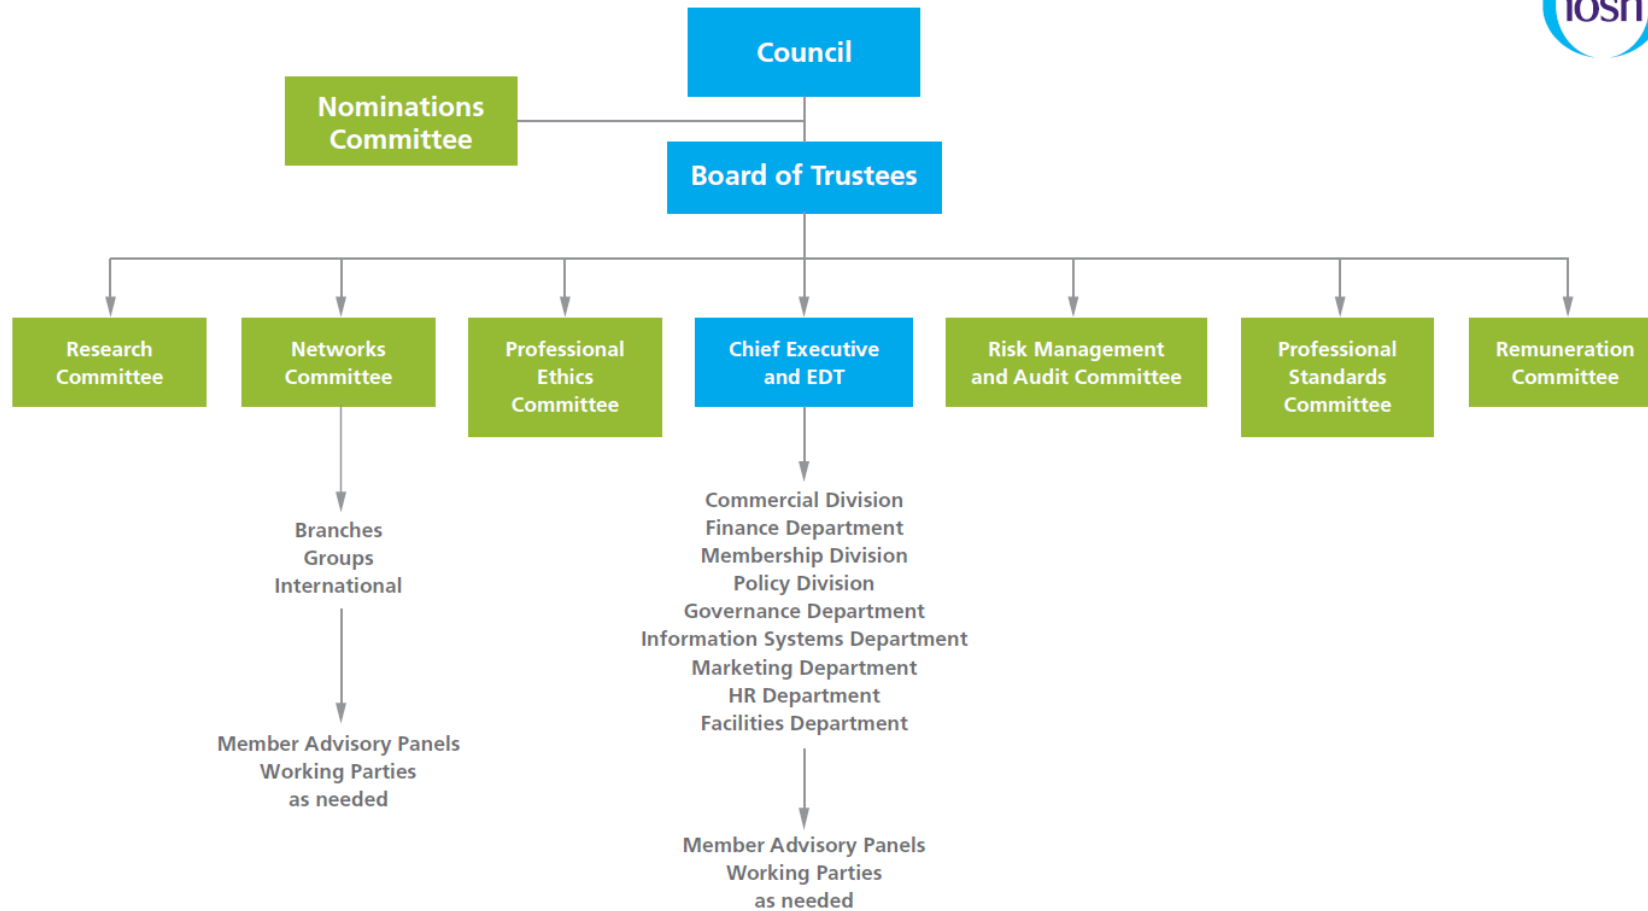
iosh

Council

Nominations Committee

Board of Trustees

Research Committee

Networks Committee

Professional Ethics Committee

Chief Executive and EDT

Risk Management and Audit Committee

Professional Standards Committee

Remuneration Committee

Branches
Groups
International

Member Advisory Panels
Working Parties
as needed

Commercial Division
Finance Department
Membership Division
Policy Division
Governance Department
Information Systems Department
Marketing Department
HR Department
Facilities Department

Member Advisory Panels
Working Parties
as needed